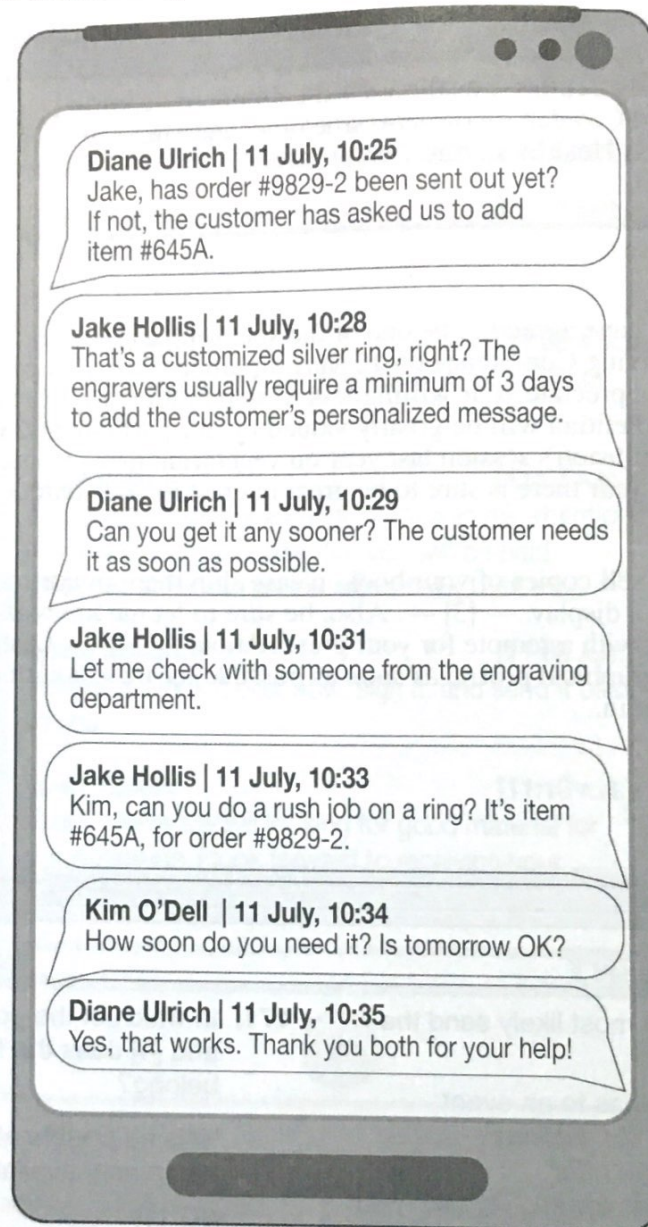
Diane Ulrich | 11 July, 10:25
Jake, has order #9829-2 been sent out yet? If not, the customer has asked us to add item #645A.

Jake Hollis | 11 July, 10:28
That's a customized silver ring, right? The engravers usually require a minimum of 3 days to add the customer's personalized message.

Diane Ulrich | 11 July, 10:29
Can you get it any sooner? The customer needs it as soon as possible.

Jake Hollis | 11 July, 10:31
Let me check with someone from the engraving department.

Jake Hollis | 11 July, 10:33
Kim, can you do a rush job on a ring? It's item #645A, for order #9829-2.

Kim O'Dell | 11 July, 10:34
How soon do you need it? Is tomorrow OK?

Diane Ulrich | 11 July, 10:35
Yes, that works. Thank you both for your help!